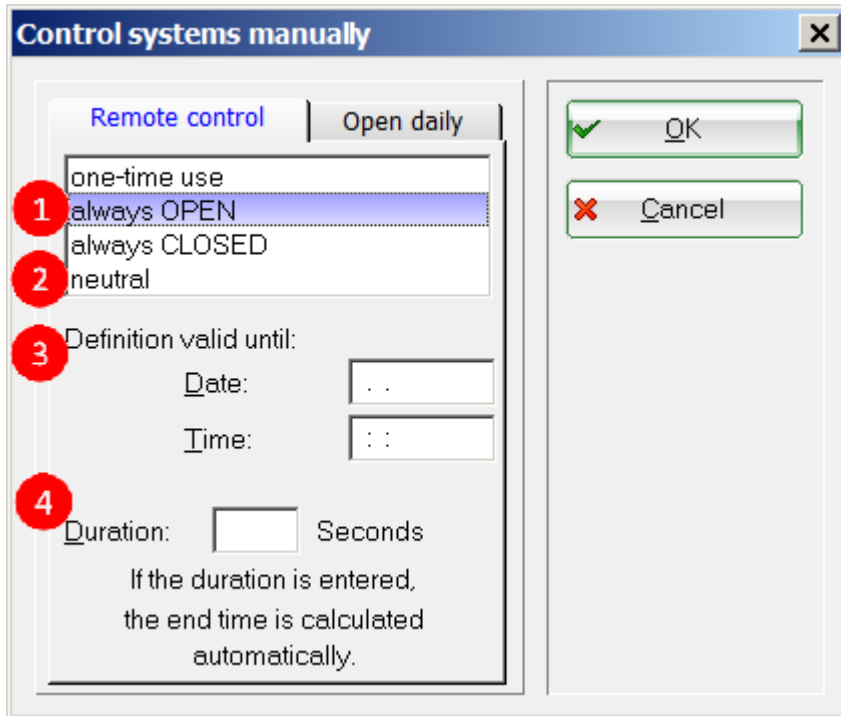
Control systems manually

X

Remote control

Open daily

one-time use

1

always OPEN

always CLOSED

2

neutral

3

Definition valid until:

Date: . .

Time: : :

4

Duration: Seconds

If the duration is entered, the end time is calculated automatically.

OK

Cancel